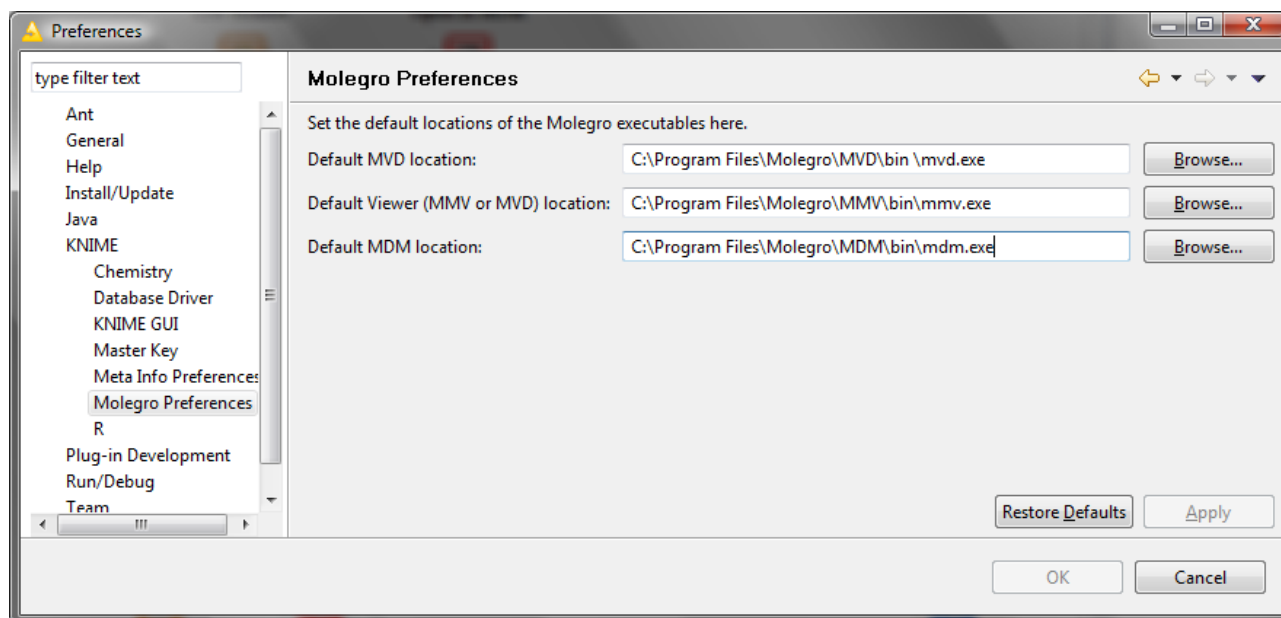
Preferences

type filter text

Ant
General
Help
Install/Update
Java
KNIME
Chemistry
Database Driver
KNIME GUI
Master Key
Meta Info Preference
Molegro Preferences
R
Plug-in Development
Run/Debug
Team

Molegro Preferences

Set the default locations of the Molegro executables here.

Default MVD location: C:\Program Files\Molegro\MVD\bin \mvd.exe Browse...

Default Viewer (MMV or MVD) location: C:\Program Files\Molegro\MMV\bin\mmv.exe Browse...

Default MDM location: C:\Program Files\Molegro\MDM\bin\mdm.exe Browse...

Restore Defaults Apply

OK Cancel